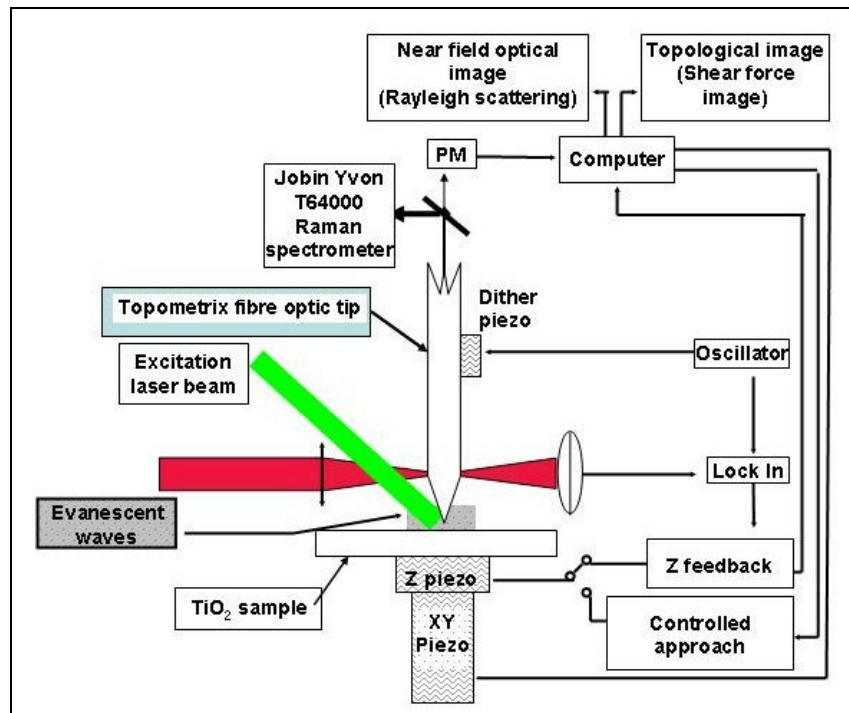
Near field optical image (Rayleigh scattering)

Topological image (Shear force image)

PM

Computer

Jobin Yvon T64000 Raman spectrometer

Topometrix fibre optic tip

Dither piezo

Excitation laser beam

Oscillator

Lock In

Evanescent waves

Z feedback

$TiO_2$ sample

Z piezo

XY Piezo

Controlled approach